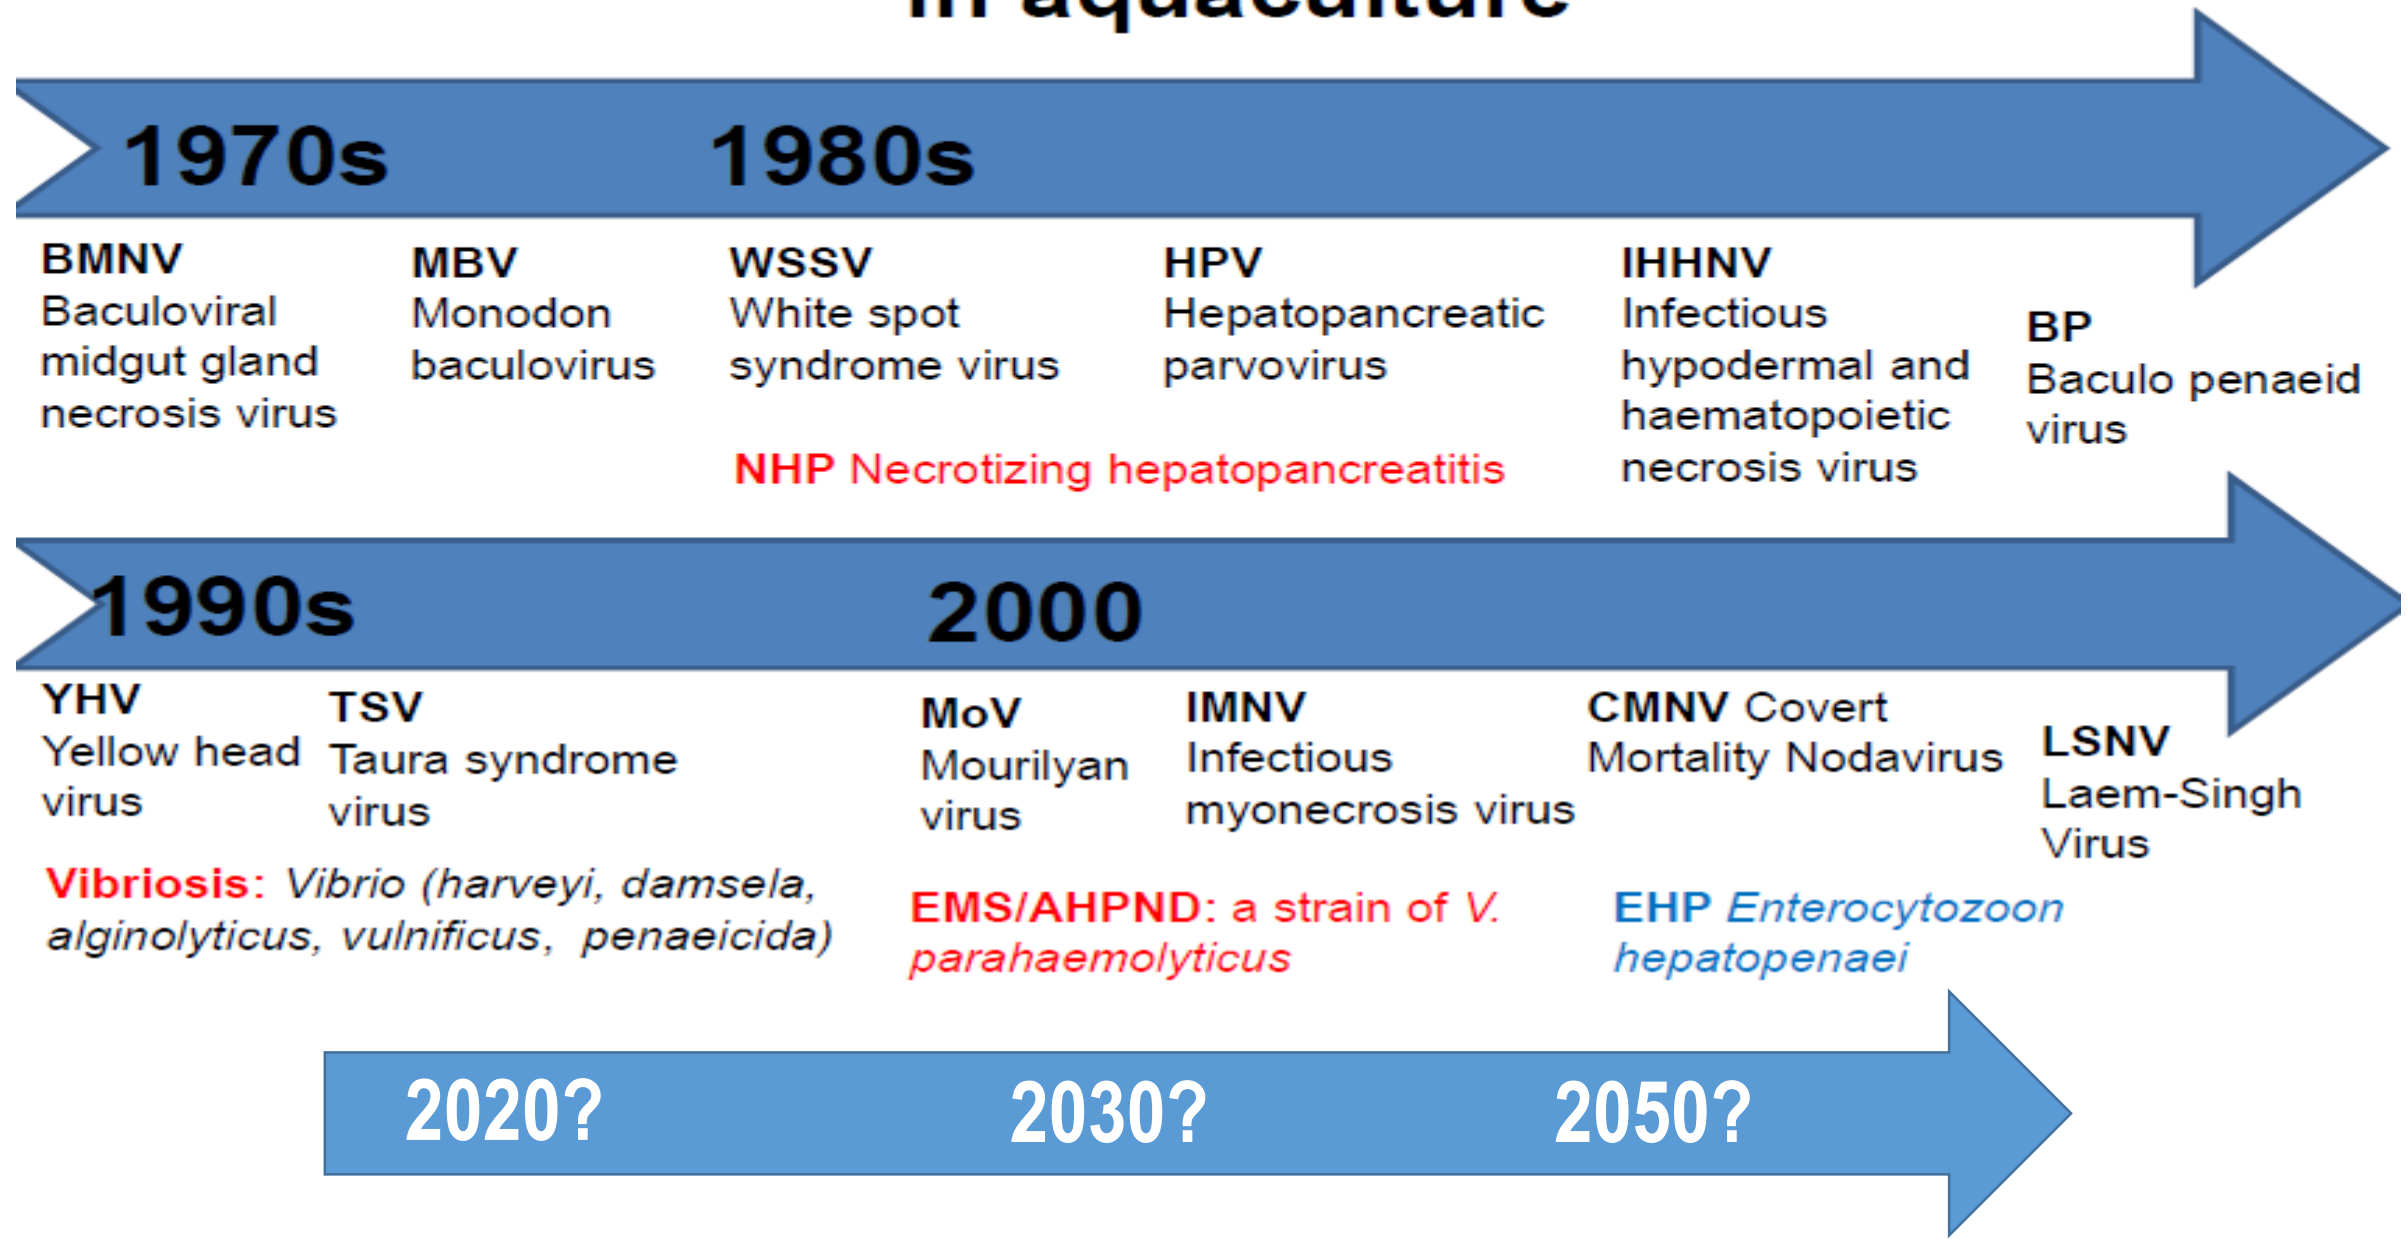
in aquaculture

1970s 1980s

BMNV
Baculoviral midgut gland necrosis virus

MBV
Monodon baculovirus

WSSV
White spot syndrome virus

HPV
Hepatopancreatic parvovirus

IHHNV
Infectious hypodermal and haematopoietic necrosis virus

BP
Baculo penaeid virus

NHP Necrotizing hepatopancreatitis

1990s 2000

YHV
Yellow head virus

TSV
Taura syndrome virus

MoV
Mourilyan virus

IMNV
Infectious myonecrosis virus

CMNV Covert Mortality Nodavirus

LSNV
Laem-Singh Virus

Vibriosis: *Vibrio (harveyi, damsela, alginolyticus, vulnificus, penaeicida)*

EMS/AHPND: a strain of *V. parahaemolyticus*

EHP *Enterocytozoon hepatopenaei*

2020? 2030? 2050?